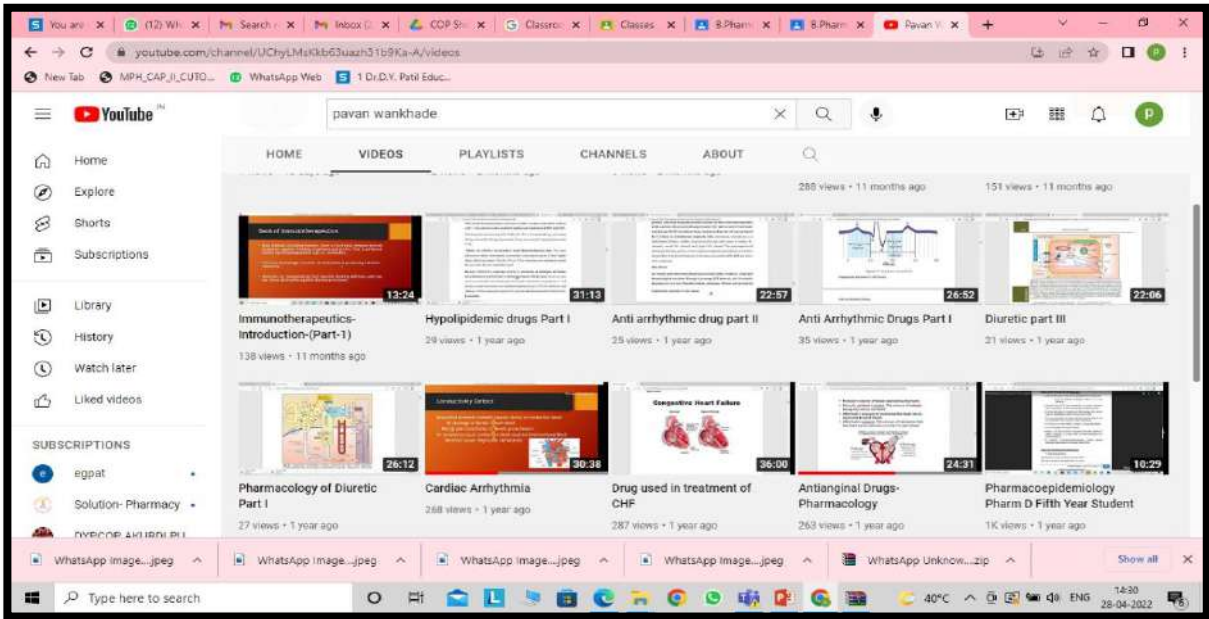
You are | (12) Wh | Search | Inbox | COP Sh | Classro | Classes | B.Pharm | B.Pharm | Pavan W | +

youtube.com/channel/UChyLMsKkb63uazh31b9Ka-A/videos

New Tab | MPH_CAP_II_CUTO... | WhatsApp Web | 1 Dr.D.Y. Patil Educ...

YouTube IN

pavan wankhade

Home
Explore
Shorts
Subscriptions
Library
History
Watch later
Liked videos

SUBSCRIPTIONS
egpat
Solution- Pharmacy
DYPCOP AKURDI PU

HOME VIDEOS PLAYLISTS CHANNELS ABOUT

288 views • 11 months ago
151 views • 11 months ago

13:24
Immunotherapeutics-Introduction-(Part-1)
138 views • 11 months ago

31:13
Hypolipidemic drugs Part I
29 views • 1 year ago

22:57
Anti arrhythmic drug part II
25 views • 1 year ago

26:52
Anti Arrhythmic Drugs Part I
35 views • 1 year ago

22:06
Diuretic part III
21 views • 1 year ago

26:12
Pharmacology of Diuretic Part I
27 views • 1 year ago

30:38
Cardiac Arrhythmia
268 views • 1 year ago

Congestive Heart Failure
36:00
Drug used in treatment of CHF
287 views • 1 year ago

24:31
Antianginal Drugs-Pharmacology
263 views • 1 year ago

10:29
Pharmacoepidemiology Pharm D Fifth Year Student
1K views • 1 year ago

WhatsApp Image....jpeg | WhatsApp Image....jpeg | WhatsApp Image....jpeg | WhatsApp Image....jpeg | WhatsApp Unknow....zip | Show all

Type here to search
40°C ENG 14:30 28-04-2022